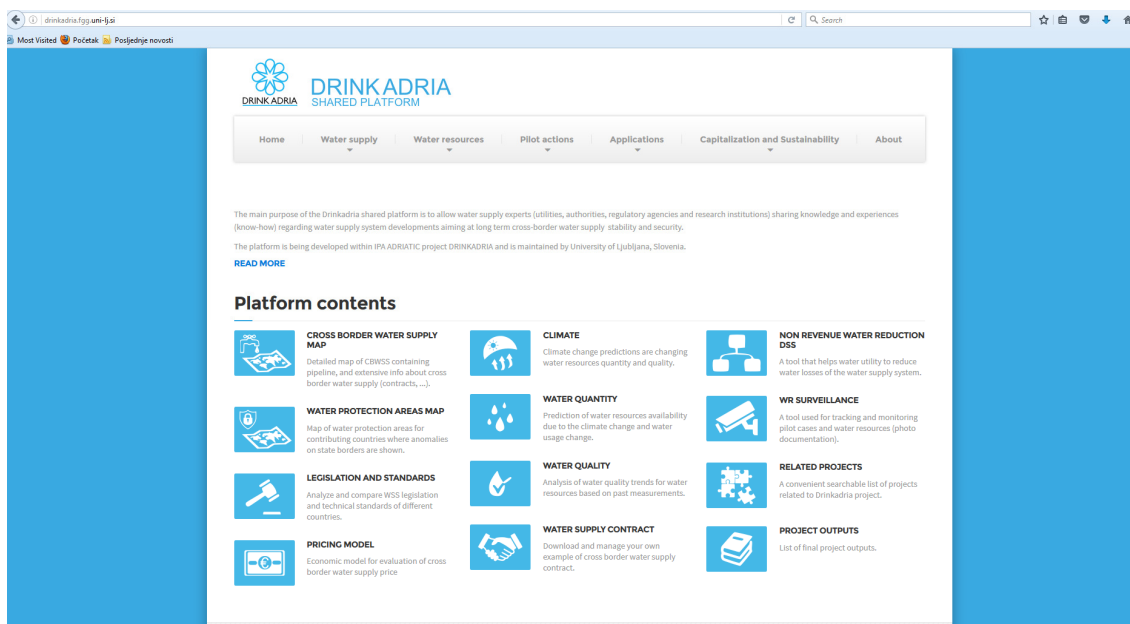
drinkadria.fgg.uni-lj.si

Search

Most Visited Početak Posljednje novosti

DRINK ADRIA

DRINKADRIA
SHARED PLATFORM

Home Water supply Water resources Pilot actions Applications Capitalization and Sustainability About

The main purpose of the Drinkadria shared platform is to allow water supply experts (utilities, authorities, regulatory agencies and research institutions) sharing knowledge and experiences (know-how) regarding water supply system developments aiming at long term cross-border water supply stability and security.

The platform is being developed within IPA ADRIATIC project DRINKADRIA and is maintained by University of Ljubljana, Slovenia.

READ MORE

Platform contents

CROSS BORDER WATER SUPPLY MAP
Detailed map of CBWSS containing pipeline, and extensive info about cross border water supply (contracts, ...).

WATER PROTECTION AREAS MAP
Map of water protection areas for contributing countries where anomalies on state borders are shown.

LEGISLATION AND STANDARDS
Analyze and compare WSS legislation and technical standards of different countries.

PRICING MODEL
Economic model for evaluation of cross border water supply price

CLIMATE
Climate change predictions are changing water resources quantity and quality.

WATER QUANTITY
Prediction of water resources availability due to the climate change and water usage change.

WATER QUALITY
Analysis of water quality trends for water resources based on past measurements.

WATER SUPPLY CONTRACT
Download and manage your own example of cross border water supply contract.

NON REVENUE WATER REDUCTION DSS
A tool that helps water utility to reduce water losses of the water supply system.

WR SURVEILLANCE
A tool used for tracking and monitoring pilot cases and water resources (photo documentation).

RELATED PROJECTS
A convenient searchable list of projects related to Drinkadria project.

PROJECT OUTPUTS
List of final project outputs.